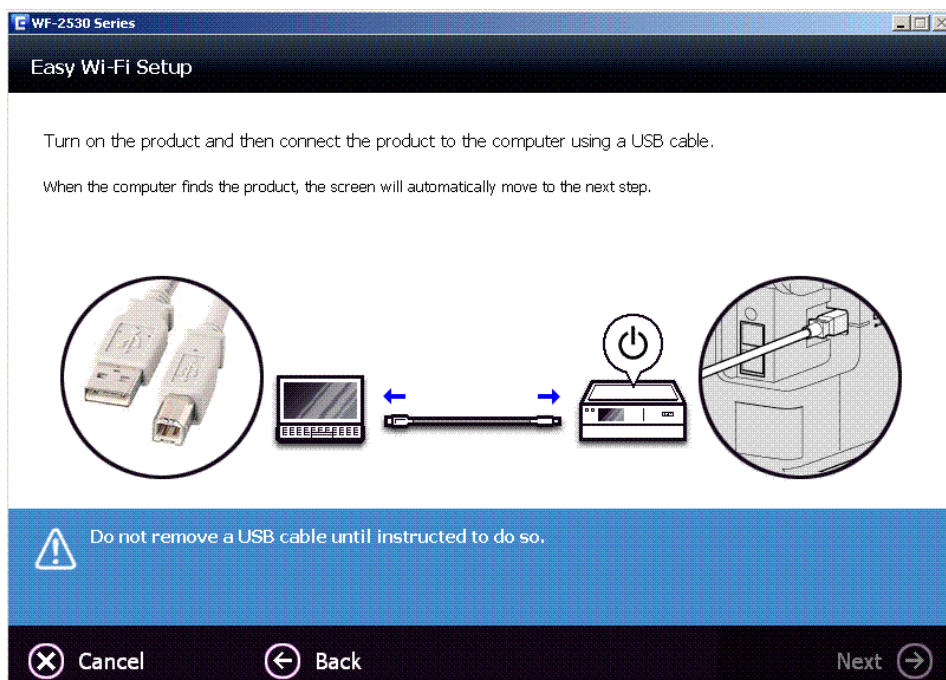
WF-2530 Series

Easy Wi-Fi Setup

Turn on the product and then connect the product to the computer using a USB cable.

When the computer finds the product, the screen will automatically move to the next step.

Do not remove a USB cable until instructed to do so.

Cancel

Back

Next